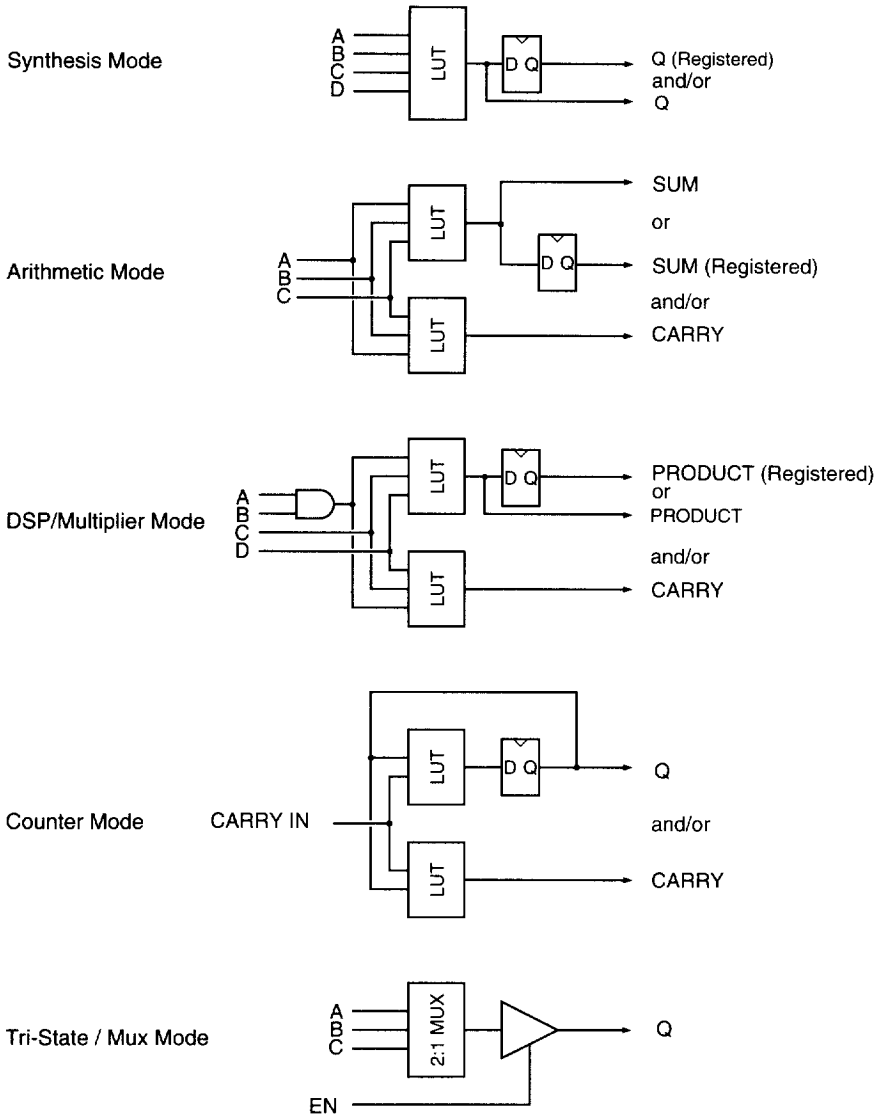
Synthesis Mode

A
B
C
D
LUT
D Q
Q (Registered)
and/or
Q

Arithmetic Mode

A
B
C
LUT
LUT
D Q
SUM
or
SUM (Registered)
and/or
CARRY

DSP/Multiplier Mode

A
B
C
D
LUT
LUT
D Q
PRODUCT (Registered)
or
PRODUCT
and/or
CARRY

Counter Mode

CARRY IN
LUT
LUT
D Q
Q
and/or
CARRY

Tri-State / Mux Mode

A
B
C
2:1 MUX
EN
Q